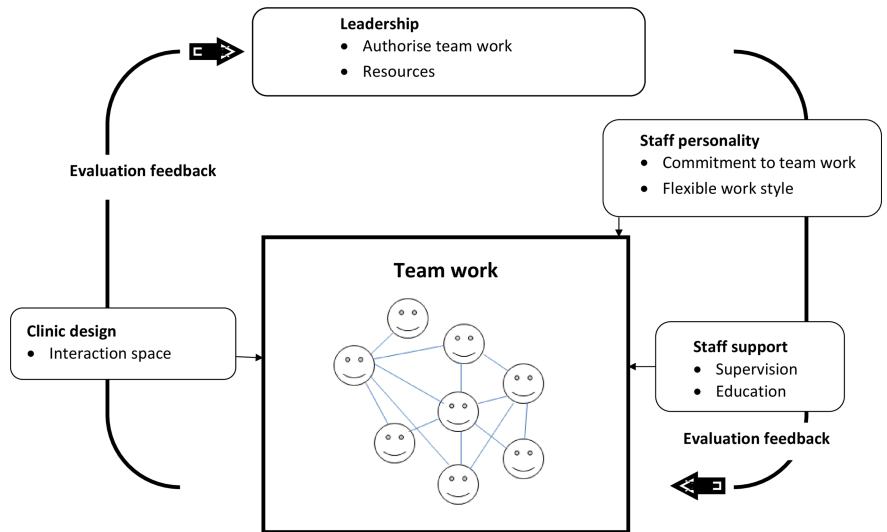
**Leadership**
- Authorise team work
- Resources

**Staff personality**
- Commitment to team work
- Flexible work style

**Evaluation feedback**

**Team work**

**Clinic design**
- Interaction space

**Staff support**
- Supervision
- Education

**Evaluation feedback**